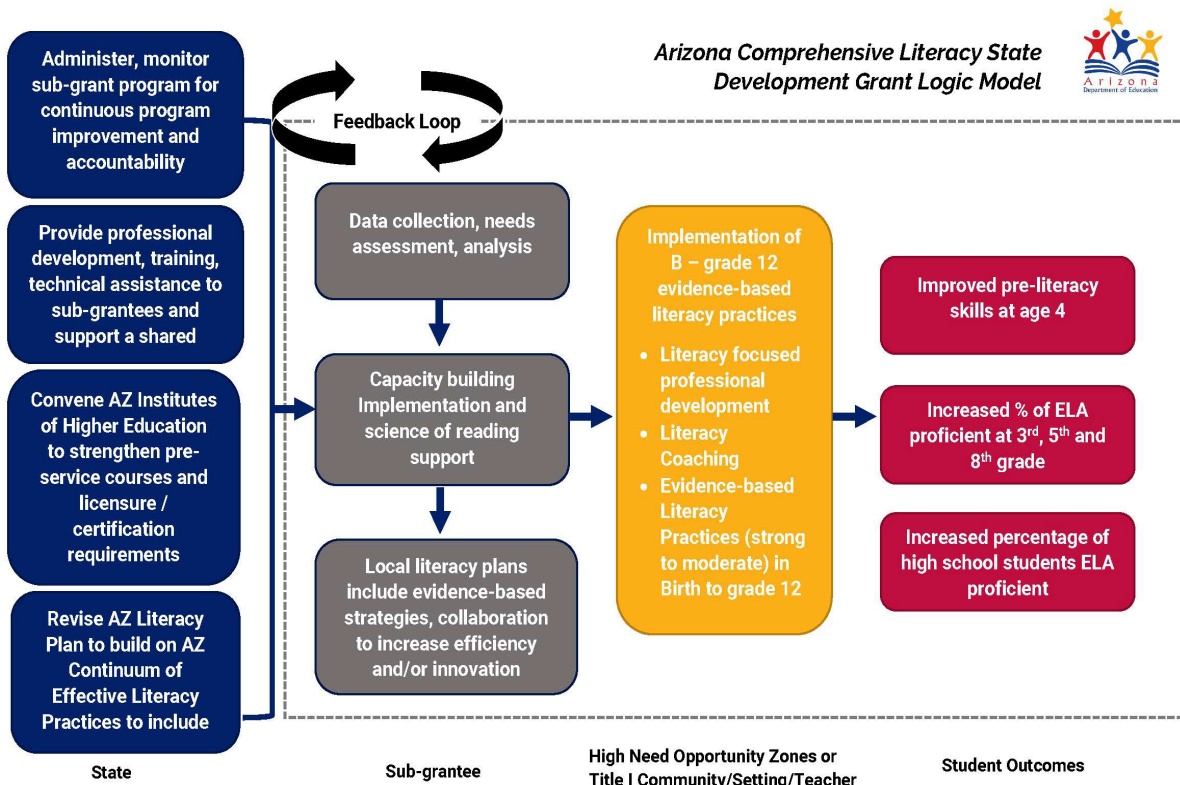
Arizona Comprehensive Literacy State Development Grant Logic Model

Arizona
Department of Education

Administer, monitor sub-grant program for continuous program improvement and accountability

Provide professional development, training, technical assistance to sub-grantees and support a shared

Convene AZ Institutes of Higher Education to strengthen pre-service courses and licensure / certification requirements

Revise AZ Literacy Plan to build on AZ Continuum of Effective Literacy Practices to include

Feedback Loop

Data collection, needs assessment, analysis

Capacity building Implementation and science of reading support

Local literacy plans include evidence-based strategies, collaboration to increase efficiency and/or innovation

Implementation of B – grade 12 evidence-based literacy practices

- Literacy focused professional development
- Literacy Coaching
- Evidence-based Literacy Practices (strong to moderate) in Birth to grade 12

Improved pre-literacy skills at age 4

Increased % of ELA proficient at 3$^{rd}$, 5$^{th}$ and 8$^{th}$ grade

Increased percentage of high school students ELA proficient

State

Sub-grantee

High Need Opportunity Zones or Title I Community/Setting/Teacher

Student Outcomes